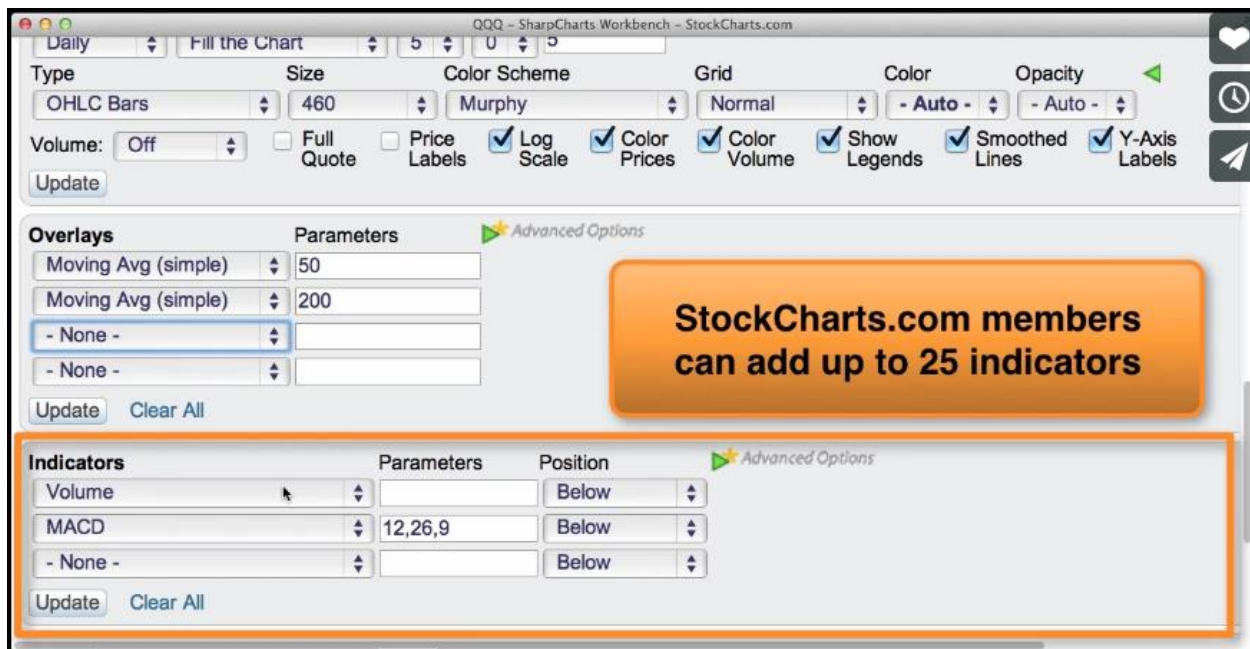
QQQ - SharpCharts Workbench - StockCharts.com

Daily | Fill the Chart | 5 | 0 | 5

Type | Size | Color Scheme | Grid | Color | Opacity
OHLC Bars | 460 | Murphy | Normal | - Auto - | - Auto -

Volume: Off | Full Quote | Price Labels | Log Scale | Color Prices | Color Volume | Show Legends | Smoothed Lines | Y-Axis Labels

Update

Overlays | Parameters | Advanced Options
Moving Avg (simple) | 50
Moving Avg (simple) | 200
- None -
- None -

Update Clear All

StockCharts.com members can add up to 25 indicators

Indicators | Parameters | Position | Advanced Options
Volume | | Below
MACD | 12,26,9 | Below
- None - | | Below

Update Clear All